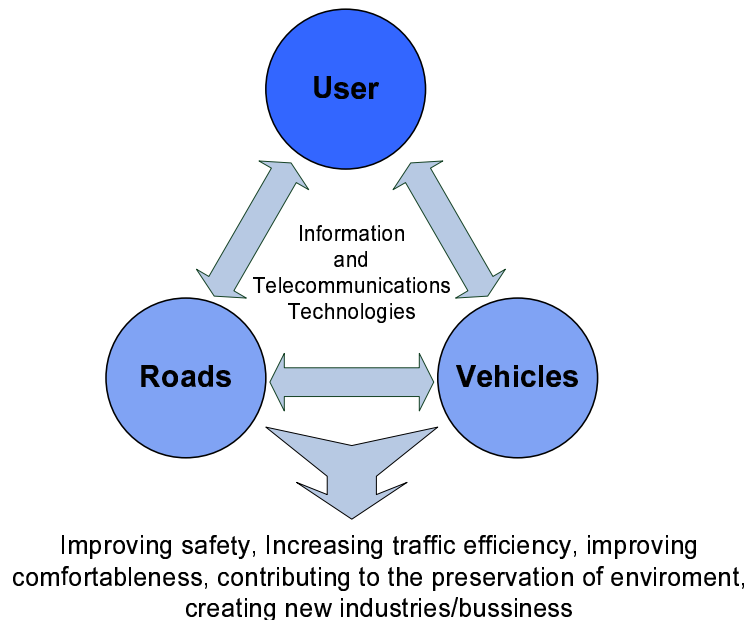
User

Information and Telecommunications Technologies

Roads

Vehicles

Improving safety, Increasing traffic efficiency, improving comfortableness, contributing to the preservation of enviroment, creating new industries/bussiness